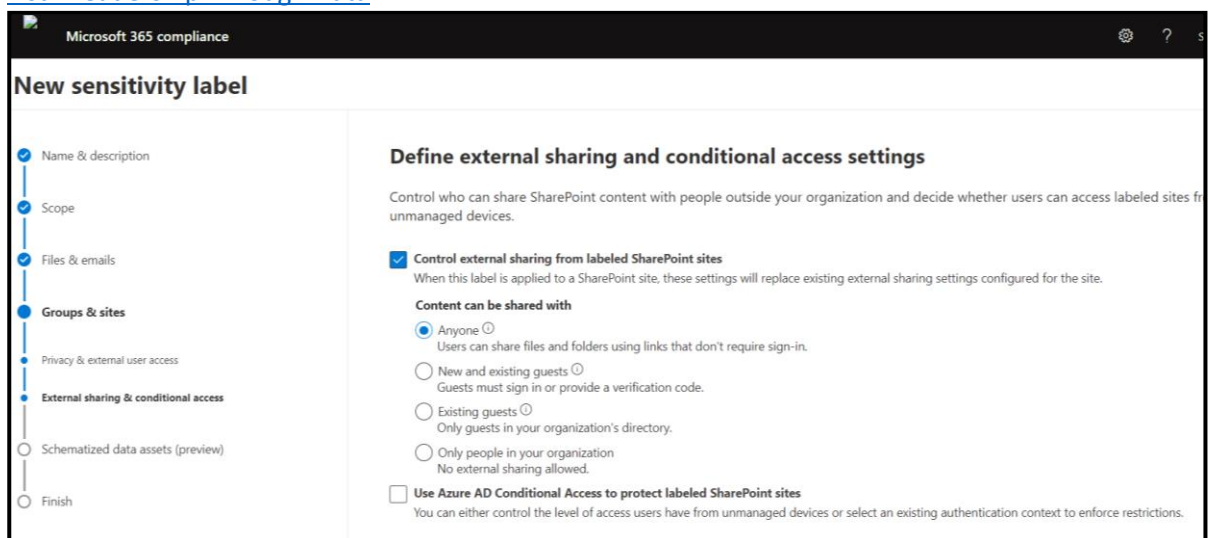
Microsoft 365 compliance

?

New sensitivity label

Name & description

Scope

Files & emails

Groups & sites

Privacy & external user access

External sharing & conditional access

Schematized data assets (preview)

Finish

Define external sharing and conditional access settings

Control who can share SharePoint content with people outside your organization and decide whether users can access labeled sites fr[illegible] unmanaged devices.

Control external sharing from labeled SharePoint sites
When this label is applied to a SharePoint site, these settings will replace existing external sharing settings configured for the site.

Content can be shared with

Anyone
Users can share files and folders using links that don't require sign-in.

New and existing guests
Guests must sign in or provide a verification code.

Existing guests
Only guests in your organization's directory.

Only people in your organization
No external sharing allowed.

Use Azure AD Conditional Access to protect labeled SharePoint sites
You can either control the level of access users have from unmanaged devices or select an existing authentication context to enforce restrictions.